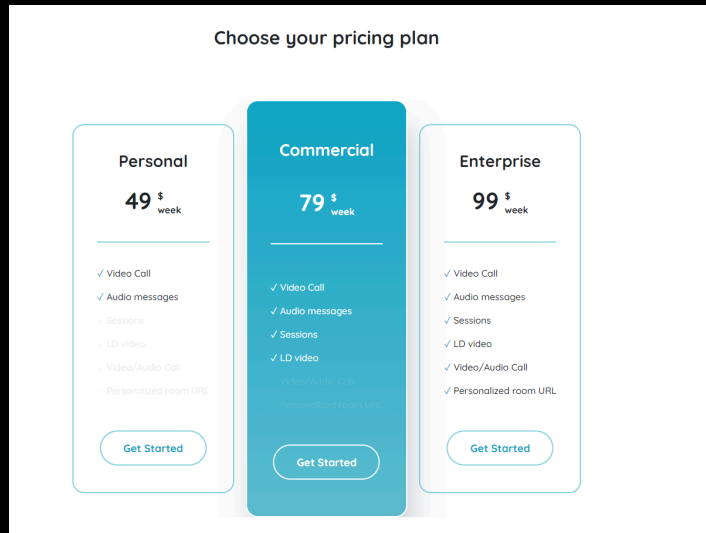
Choose your pricing plan

Personal

49 $ week

✓ Video Call
✓ Audio messages
Sessions
LD video
Video/Audio Call
Personalized room URL

Get Started

Commercial

79 $ week

✓ Video Call
✓ Audio messages
✓ Sessions
✓ LD video
Video/Audio Call
Personalized room URL

Get Started

Enterprise

99 $ week

✓ Video Call
✓ Audio messages
✓ Sessions
✓ LD video
✓ Video/Audio Call
✓ Personalized room URL

Get Started